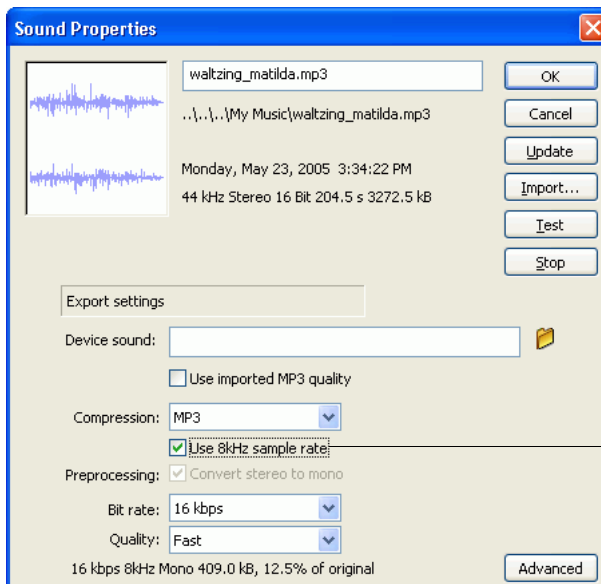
Sound Properties

waltzing_matilda.mp3

..\..\..\My Music\waltzing_matilda.mp3

Monday, May 23, 2005 3:34:22 PM

44 kHz Stereo 16 Bit 204.5 s 3272.5 kB

OK

Cancel

Update

Import...

Test

Stop

Export settings

Device sound:

Use imported MP3 quality

Compression: MP3

Use 8kHz sample rate

Preprocessing: Convert stereo to mono

Bit rate: 16 kbps

Quality: Fast

16 kbps 8kHz Mono 409.0 kB, 12.5% of original

Advanced